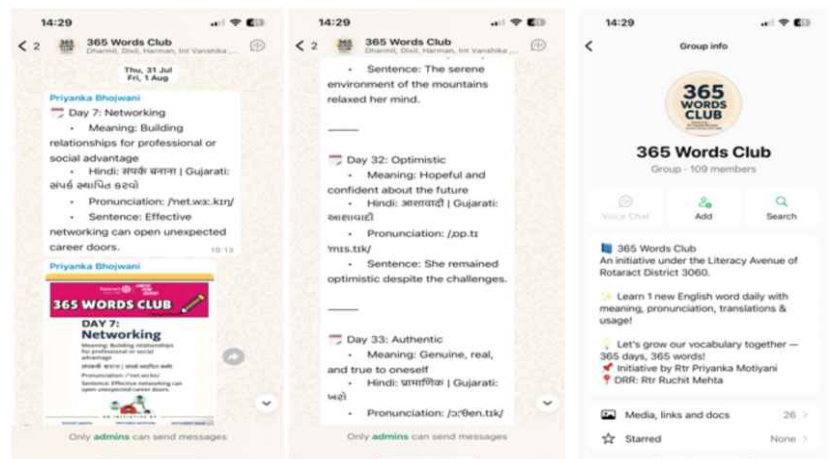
14:29

< 2 365 Words Club
Dhanmil, Dixit, Harman, Ixit Vanshika ...

Thu, 31 Jul
Fri, 1 Aug

Priyanka Bhojwani
📅 Day 7: Networking
• Meaning: Building relationships for professional or social advantage
• Hindi: संपर्क बनाना | Gujarati: સંપર્ક સ્થાપિત કરવો
• Pronunciation: /ˈnet.wɜː.kɪŋ/
• Sentence: Effective networking can open unexpected career doors.
18:13

Priyanka Bhojwani
365 WORDS CLUB
DAY 7:
Networking
Meaning: Building relationships for professional or social advantage
संपर्क बनाना | સંપર્ક સ્થાપિત કરવો
Pronunciation: /ˈnet.wɜː.kɪŋ/
Sentence: Effective networking can open unexpected career doors.

Only admins can send messages

14:29

< 2 365 Words Club
Dhanmil, Dixit, Harman, Ixit Vanshika ...

• Sentence: The serene environment of the mountains relaxed her mind.

———

📅 Day 32: Optimistic
• Meaning: Hopeful and confident about the future
• Hindi: आशावादी | Gujarati: આશાવાદી
• Pronunciation: /ˌɒp.tɪˈmɪs.tɪk/
• Sentence: She remained optimistic despite the challenges.

———

📅 Day 33: Authentic
• Meaning: Genuine, real, and true to oneself
• Hindi: प्रामाणिक | Gujarati: ખરો
• Pronunciation: /ɔːˈθen.tɪk/

Only admins can send messages

14:29

<
Group info

365 WORDS CLUB

365 Words Club
Group · 109 members

Voice Chat
Add
Search

📘 365 Words Club
An initiative under the Literacy Avenue of Rotaract District 3060.

✨ Learn 1 new English word daily with meaning, pronunciation, translations & usage!

💡 Let's grow our vocabulary together — 365 days, 365 words!
📌 Initiative by Rtr Priyanka Motiyani
📍 DRR: Rtr Ruchit Mehta

Media, links and docs 26 >
Starred None >